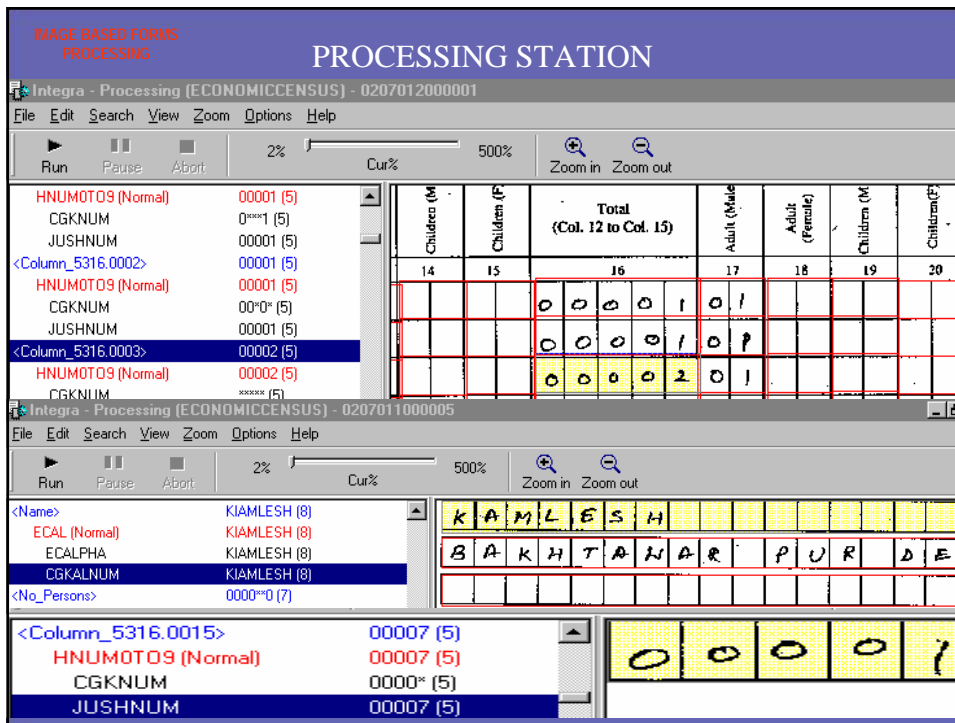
IMAGE BASED FORMS PROCESSING

PROCESSING STATION

Integra - Processing (ECONOMICCENSUS) - 0207012000001

File Edit Search View Zoom Options Help

Run Pause Abort 2% Cur% 500% Zoom in Zoom out

| | |
|---|---|
| HNUM0TO9 (Normal) | 00001 (5) |
| CGKNUM | 0***1 (5) |
| JUSHNUM | 00001 (5) |
| <Column_5316.0002> | 00001 (5) |
| HNUM0TO9 (Normal) | 00001 (5) |
| CGKNUM | 00*0* (5) |
| JUSHNUM | 00001 (5) |
| <Column_5316.0003> | 00002 (5) |
| HNUM0TO9 (Normal) | 00002 (5) |
| CGKNUM | ***** (5) |

| Children (M | Children (F | Total (Col. 12 to Col. 15) | Adult (Male | Adult (Female) | Children (M | Children(F |
|---|---|---|---|---|---|---|
| 14 | 15 | 16 | 17 | 18 | 19 | 20 |
| | | 0 0 0 0 1 | 0 1 | | | |
| | | 0 0 0 0 1 | 0 1 | | | |
| | | 0 0 0 0 2 | 0 1 | | | |

Integra - Processing (ECONOMICCENSUS) - 0207011000005

File Edit Search View Zoom Options Help

Run Pause Abort 2% Cur% 500% Zoom in Zoom out

| | |
|---|---|
| <Name> | KIAMLESH (8) |
| ECAL (Normal) | KIAMLESH (8) |
| ECALPHA | KIAMLESH (8) |
| CGKALNUM | KIAMLESH (8) |
| <No_Persons> | 0000**0 (7) |

K A M L E S H
B A K H T A W A R P U R D E

| | |
|---|---|
| <Column_5316.0015> | 00007 (5) |
| HNUM0TO9 (Normal) | 00007 (5) |
| CGKNUM | 0000* (5) |
| JUSHNUM | 00007 (5) |

0 0 0 0 1